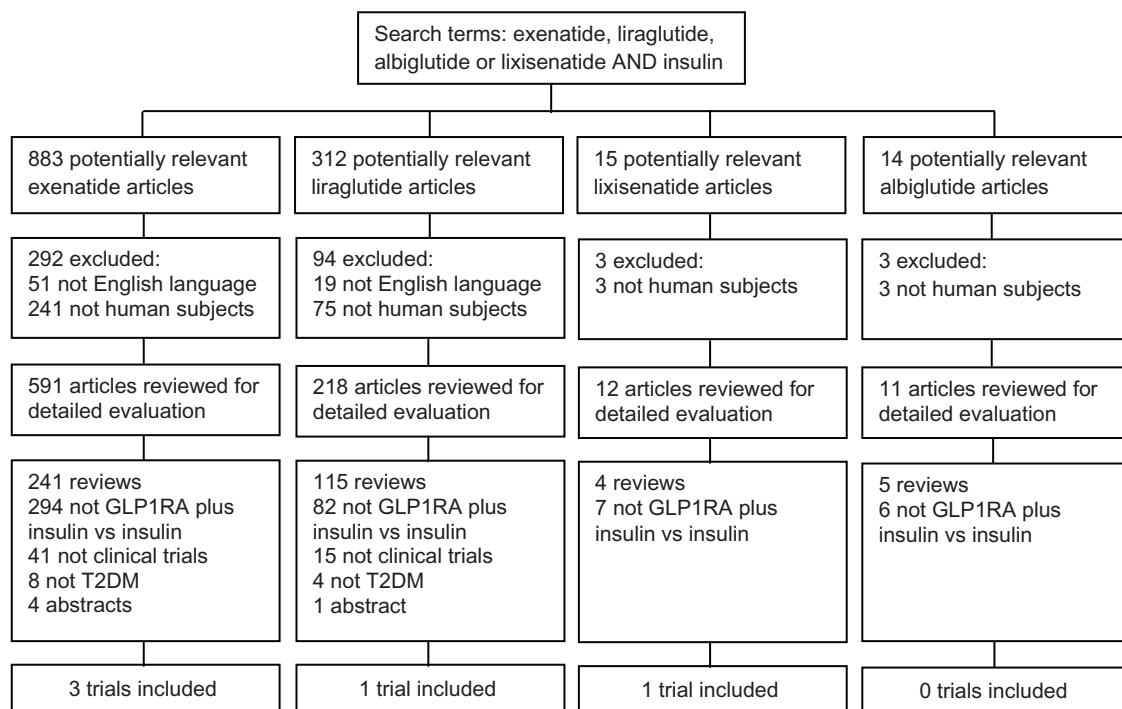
Search terms: exenatide, liraglutide, albiglutide or lixisenatide AND insulin

883 potentially relevant exenatide articles

292 excluded:
51 not English language
241 not human subjects

591 articles reviewed for detailed evaluation

241 reviews
294 not GLP1RA plus insulin vs insulin
41 not clinical trials
8 not T2DM
4 abstracts

3 trials included

312 potentially relevant liraglutide articles

94 excluded:
19 not English language
75 not human subjects

218 articles reviewed for detailed evaluation

115 reviews
82 not GLP1RA plus insulin vs insulin
15 not clinical trials
4 not T2DM
1 abstract

1 trial included

15 potentially relevant lixisenatide articles

3 excluded:
3 not human subjects

12 articles reviewed for detailed evaluation

4 reviews
7 not GLP1RA plus insulin vs insulin

1 trial included

14 potentially relevant albiglutide articles

3 excluded:
3 not human subjects

11 articles reviewed for detailed evaluation

5 reviews
6 not GLP1RA plus insulin vs insulin

0 trials included